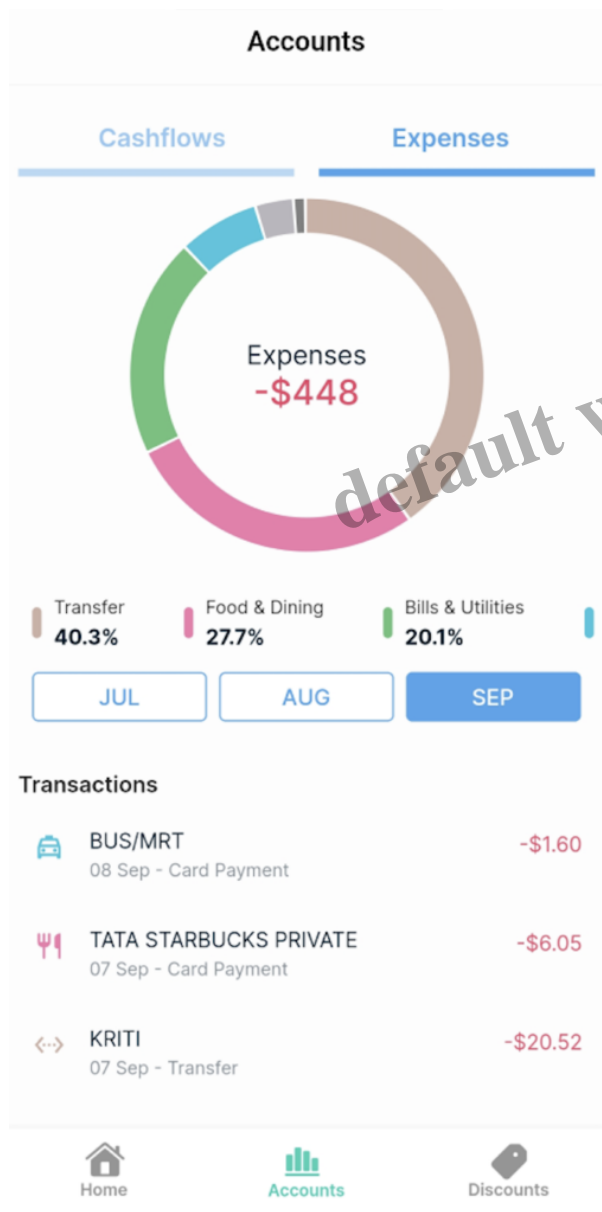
Accounts

Cashflows

Expenses

Expenses
-$448

default v

Transfer
40.3%

Food & Dining
27.7%

Bills & Utilities
20.1%

JUL

AUG

SEP

Transactions

BUS/MRT
08 Sep - Card Payment
-$1.60

TATA STARBUCKS PRIVATE
07 Sep - Card Payment
-$6.05

KRITI
07 Sep - Transfer
-$20.52

Home

Accounts

Discounts